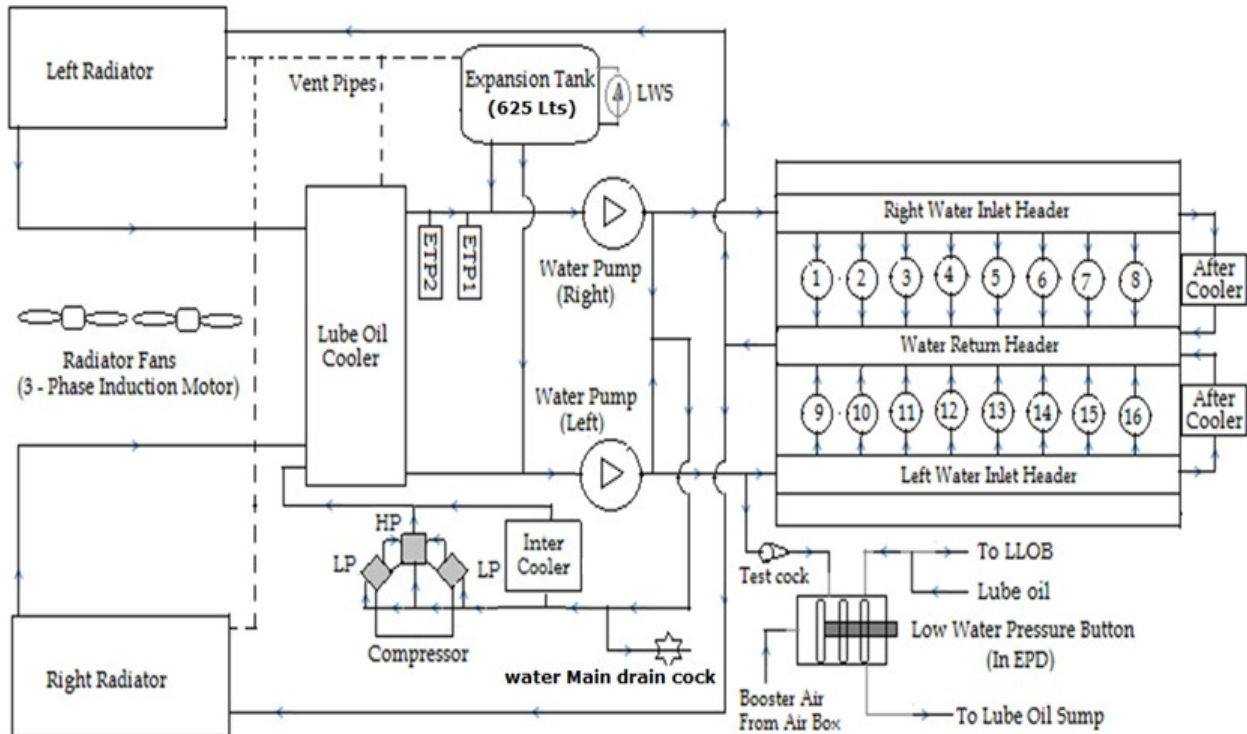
Left Radiator

Vent Pipes

Expansion Tank (625 Lts)

LWS

ETP2

ETP1

Water Pump (Right)

Right Water Inlet Header

1 2 3 4 5 6 7 8

After Cooler

Water Return Header

9 10 11 12 13 14 15 16

After Cooler

Left Water Inlet Header

Radiator Fans (3 - Phase Induction Motor)

Lube Oil Cooler

Water Pump (Left)

HP

LP

LP

Inter Cooler

Compressor

Test cock

To LLOB

Lube oil

Low Water Pressure Button (In EPD)

Booster Air From Air Box

To Lube Oil Sump

water Main drain cock

Right Radiator